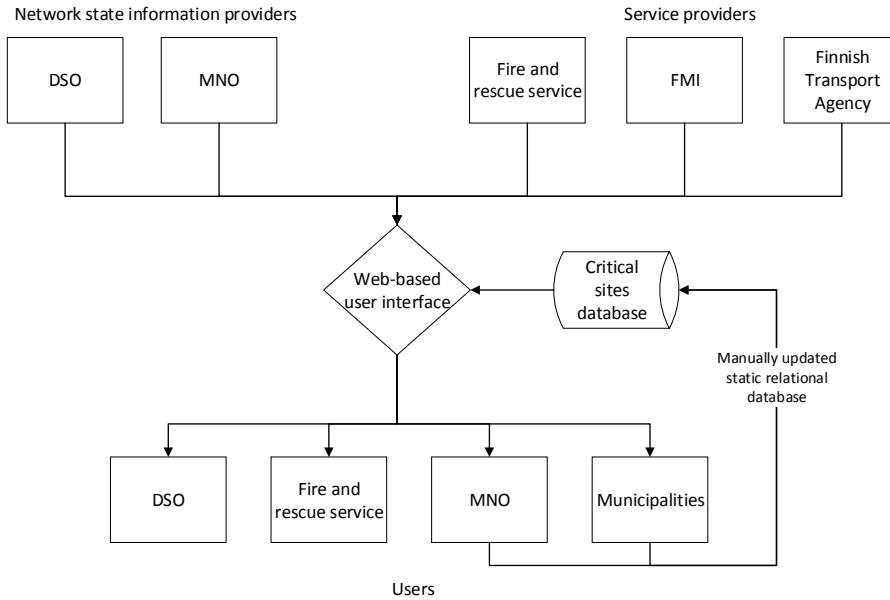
Network state information providers

Service providers

DSO

MNO

Fire and rescue service

FMI

Finnish Transport Agency

Web-based user interface

Critical sites database

Manually updated static relational database

DSO

Fire and rescue service

MNO

Municipalities

Users